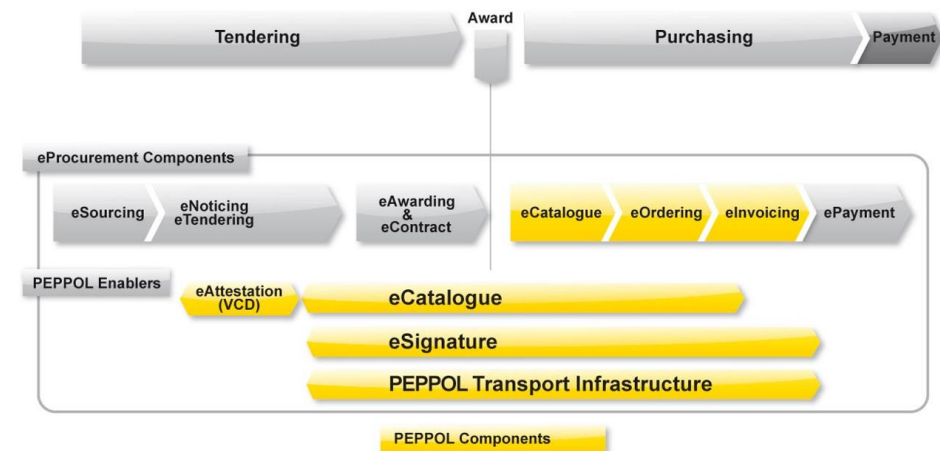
Tendering

Award

Purchasing

Payment

eProcurement Components

eSourcing

eNoticing
eTendering

eAwarding
&
eContract

eCatalogue

eOrdering

eInvoicing

ePayment

PEPPOL Enablers

eAttestation
(VCD)

eCatalogue

eSignature

PEPPOL Transport Infrastructure

PEPPOL Components